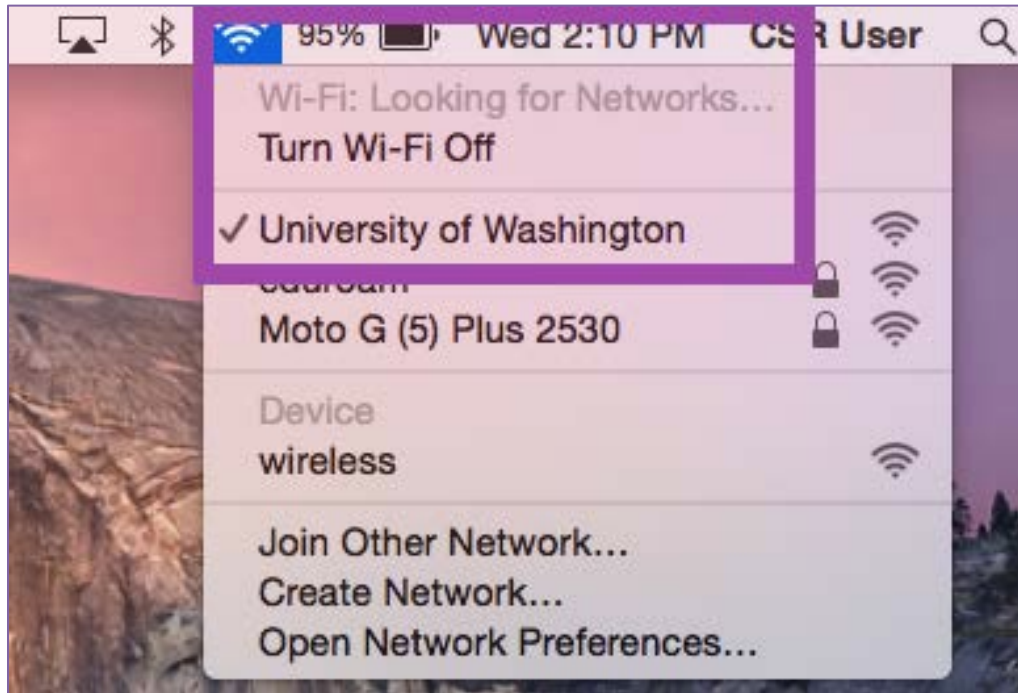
95% Wed 2:10 PM CS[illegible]R User

Wi-Fi: Looking for Networks...
Turn Wi-Fi Off

✓ University of Washington
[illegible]
Moto G (5) Plus 2530

Device
wireless

Join Other Network...
Create Network...
Open Network Preferences...